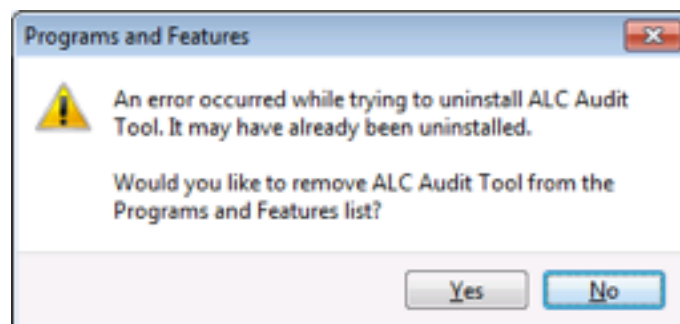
Programs and Features

An error occurred while trying to uninstall ALC Audit Tool. It may have already been uninstalled.

Would you like to remove ALC Audit Tool from the Programs and Features list?

Yes No